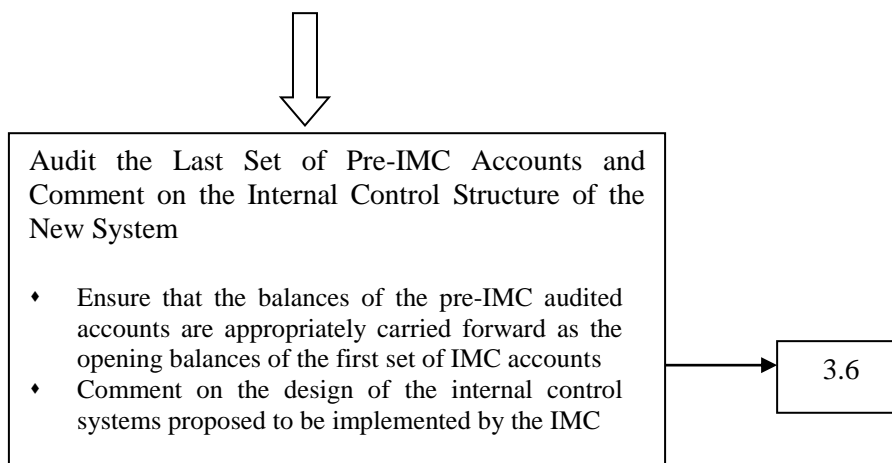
Audit the Last Set of Pre-IMC Accounts and Comment on the Internal Control Structure of the New System

- Ensure that the balances of the pre-IMC audited accounts are appropriately carried forward as the opening balances of the first set of IMC accounts
- Comment on the design of the internal control systems proposed to be implemented by the IMC

3.6